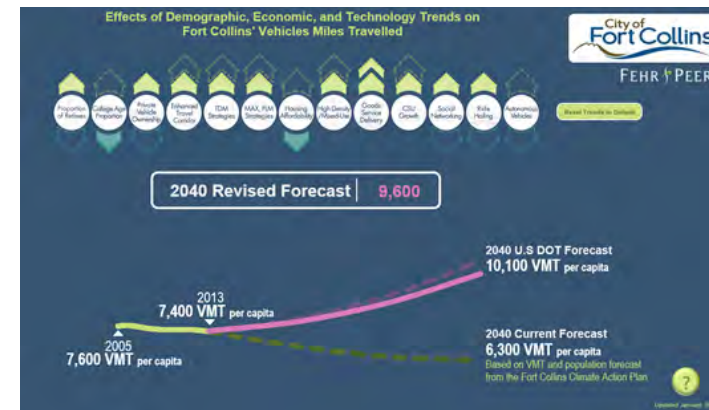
Effects of Demographic, Economic, and Technology Trends on Fort Collins' Vehicles Miles Travelled

City of Fort Collins

FEHR PEERS

Proportion of Retirees

College Age Population

Private Vehicle Ownership

Enhanced Travel Corridor

TDM Strategies

MAX, PLM Strategies

Housing Affordability

High Density Mixed-Use

Goods Service Delivery

CSU Growth

Social Networking

Ride Hailing

Autonomous Vehicles

Reset Trends to Default

2040 Revised Forecast | 9,600

2040 U.S DOT Forecast
10,100 VMT per capita

2013
7,400 VMT per capita

2005
7,600 VMT per capita

2040 Current Forecast
6,300 VMT per capita
Based on VMT and population forecast from the Fort Collins Climate Action Plan

?

Updated January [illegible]